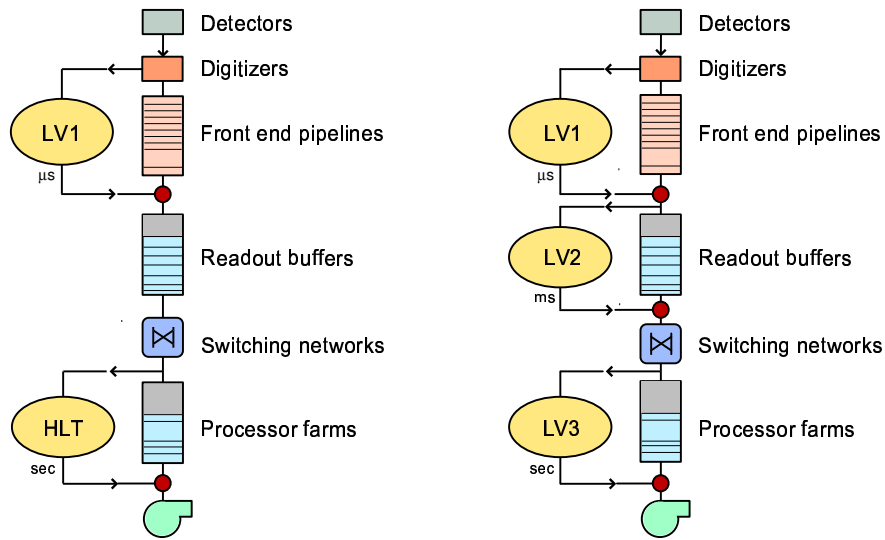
Detectors
Digitizers
LV1
Front end pipelines
μs
Readout buffers
Switching networks
HLT
Processor farms
sec

Detectors
Digitizers
LV1
Front end pipelines
μs
LV2
Readout buffers
ms
Switching networks
LV3
Processor farms
sec